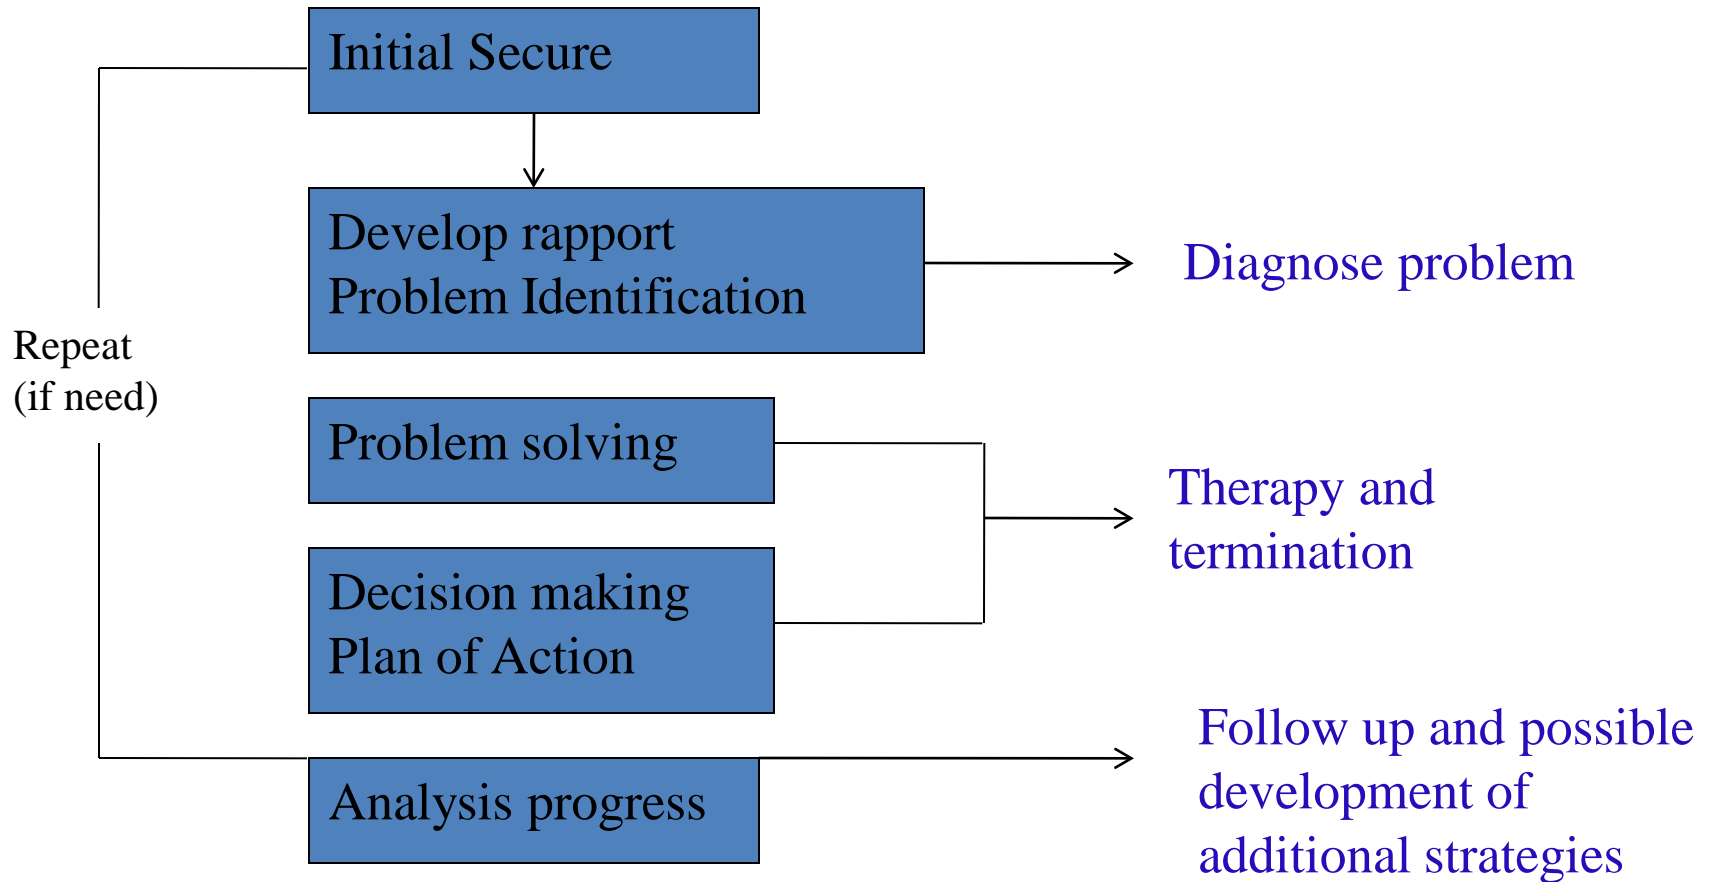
Initial Secure

Develop rapport
Problem Identification

Diagnose problem

Repeat
(if need)

Problem solving

Therapy and termination

Decision making
Plan of Action

Analysis progress

Follow up and possible development of additional strategies